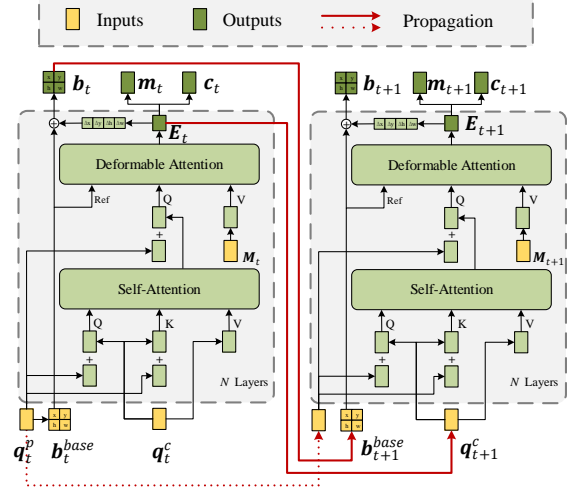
Inputs Outputs Propagation

$\boldsymbol{b}_t$ $\boldsymbol{m}_t$ $\boldsymbol{c}_t$

x y h w

$\boldsymbol{E}_t$

Δx Δy Δh Δw

Deformable Attention

Ref Q V

+

$\boldsymbol{M}_t$

Self-Attention

Q K V

+ +

$N$ Layers

$\boldsymbol{q}_t^p$ $\boldsymbol{b}_t^{base}$ $\boldsymbol{q}_t^c$

$\boldsymbol{b}_{t+1}$ $\boldsymbol{m}_{t+1}$ $\boldsymbol{c}_{t+1}$

x y h w

$\boldsymbol{E}_{t+1}$

Δx Δy Δh Δw

Deformable Attention

Ref Q V

+

$\boldsymbol{M}_{t+1}$

Self-Attention

Q K V

+ +

$N$ Layers

$\boldsymbol{b}_{t+1}^{base}$ $\boldsymbol{q}_{t+1}^c$